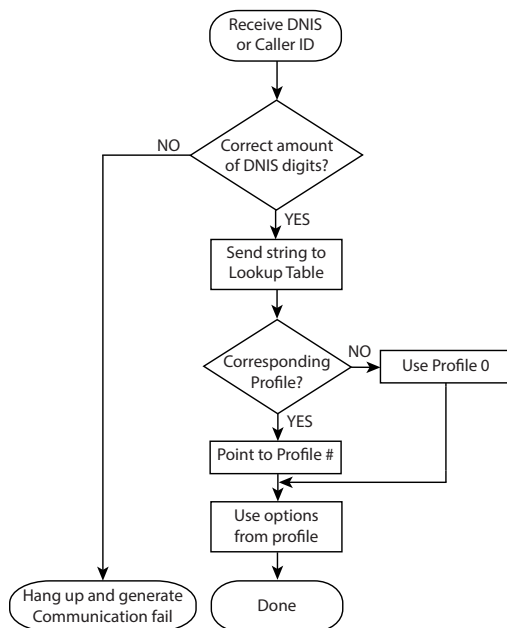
Receive DNIS or Caller ID

NO

Correct amount of DNIS digits?

YES

Send string to Lookup Table

Corresponding Profile?

NO

Use Profile 0

YES

Point to Profile #

Use options from profile

Hang up and generate Communication fail

Done